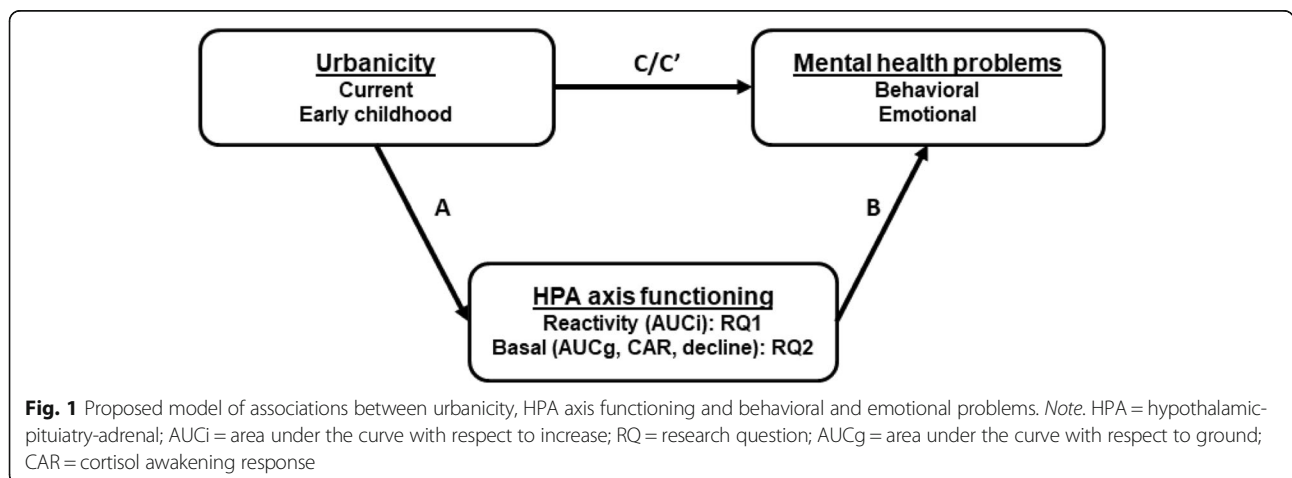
Urbanicity
Current
Early childhood

C/C'

Mental health problems
Behavioral
Emotional

A

B

HPA axis functioning
Reactivity (AUCi): RQ1
Basal (AUCg, CAR, decline): RQ2

Fig. 1 Proposed model of associations between urbanicity, HPA axis functioning and behavioral and emotional problems. Note. HPA = hypothalamic-pituiatry-adrenal; AUCi = area under the curve with respect to increase; RQ = research question; AUCg = area under the curve with respect to ground; CAR = cortisol awakening response